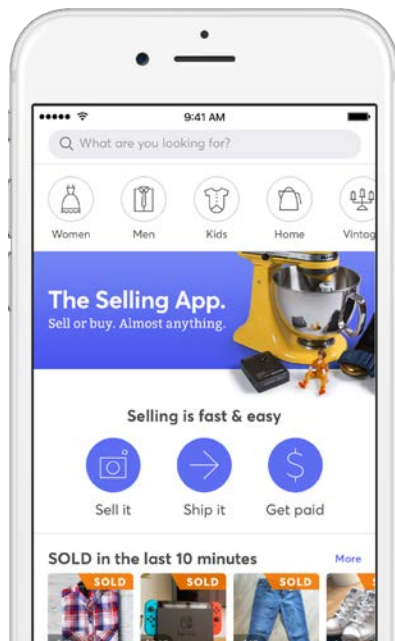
9:41 AM

What are you looking for?

Women
Men
Kids
Home
Vintag

The Selling App.
Sell or buy. Almost anything.

Selling is fast & easy

Sell it
Ship it
Get paid

SOLD in the last 10 minutes
More

SOLD
SOLD
SOLD